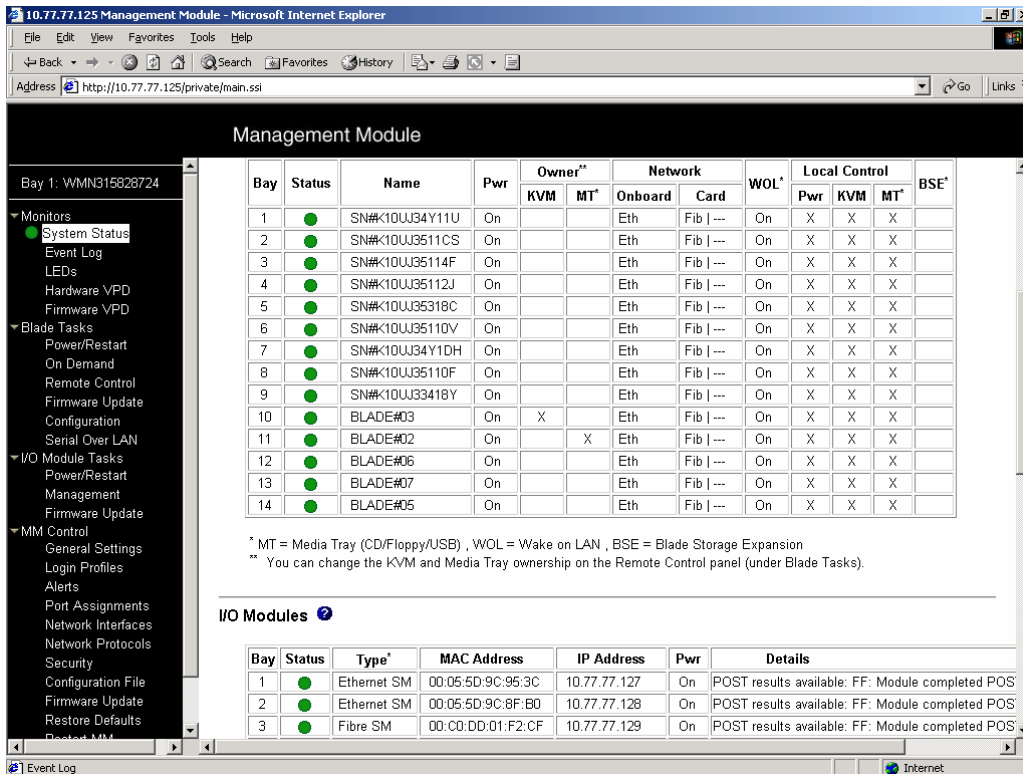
10.77.77.125 Management Module - Microsoft Internet Explorer

File Edit View Favorites Tools Help

Back Search Favorites History

Address http://10.77.77.125/private/main.ssi Go Links

Management Module

Bay 1: WMN315828724

Monitors
System Status
Event Log
LEDs
Hardware VPD
Firmware VPD
Blade Tasks
Power/Restart
On Demand
Remote Control
Firmware Update
Configuration
Serial Over LAN
I/O Module Tasks
Power/Restart
Management
Firmware Update
MM Control
General Settings
Login Profiles
Alerts
Port Assignments
Network Interfaces
Network Protocols
Security
Configuration File
Firmware Update
Restore Defaults
Restart MM

| Bay | Status | Name | Pwr | Owner** KVM | Owner** MT* | Network Onboard | Network Card | WOL* | Local Control Pwr | Local Control KVM | Local Control MT* | BSE* |
|---|---|---|---|---|---|---|---|---|---|---|---|---|
| 1 | | SN#K10UJ34Y11U | On | | | Eth | Fib \| --- | On | X | X | X | |
| 2 | | SN#K10UJ3511CS | On | | | Eth | Fib \| --- | On | X | X | X | |
| 3 | | SN#K10UJ35114F | On | | | Eth | Fib \| --- | On | X | X | X | |
| 4 | | SN#K10UJ35112J | On | | | Eth | Fib \| --- | On | X | X | X | |
| 5 | | SN#K10UJ35318C | On | | | Eth | Fib \| --- | On | X | X | X | |
| 6 | | SN#K10UJ35110V | On | | | Eth | Fib \| --- | On | X | X | X | |
| 7 | | SN#K10UJ34Y1DH | On | | | Eth | Fib \| --- | On | X | X | X | |
| 8 | | SN#K10UJ35110F | On | | | Eth | Fib \| --- | On | X | X | X | |
| 9 | | SN#K10UJ33418Y | On | | | Eth | Fib \| --- | On | X | X | X | |
| 10 | | BLADE#03 | On | X | | Eth | Fib \| --- | On | X | X | X | |
| 11 | | BLADE#02 | On | | X | Eth | Fib \| --- | On | X | X | X | |
| 12 | | BLADE#06 | On | | | Eth | Fib \| --- | On | X | X | X | |
| 13 | | BLADE#07 | On | | | Eth | Fib \| --- | On | X | X | X | |
| 14 | | BLADE#05 | On | | | Eth | Fib \| --- | On | X | X | X | |

* MT = Media Tray (CD/Floppy/USB) , WOL = Wake on LAN , BSE = Blade Storage Expansion
** You can change the KVM and Media Tray ownership on the Remote Control panel (under Blade Tasks).

I/O Modules

| Bay | Status | Type* | MAC Address | IP Address | Pwr | Details |
|---|---|---|---|---|---|---|
| 1 | | Ethernet SM | 00:05:5D:9C:95:3C | 10.77.77.127 | On | POST results available: FF: Module completed POS |
| 2 | | Ethernet SM | 00:05:5D:9C:8F:B0 | 10.77.77.128 | On | POST results available: FF: Module completed POS |
| 3 | | Fibre SM | 00:C0:DD:01:F2:CF | 10.77.77.129 | On | POST results available: FF: Module completed POS |

Event Log Internet